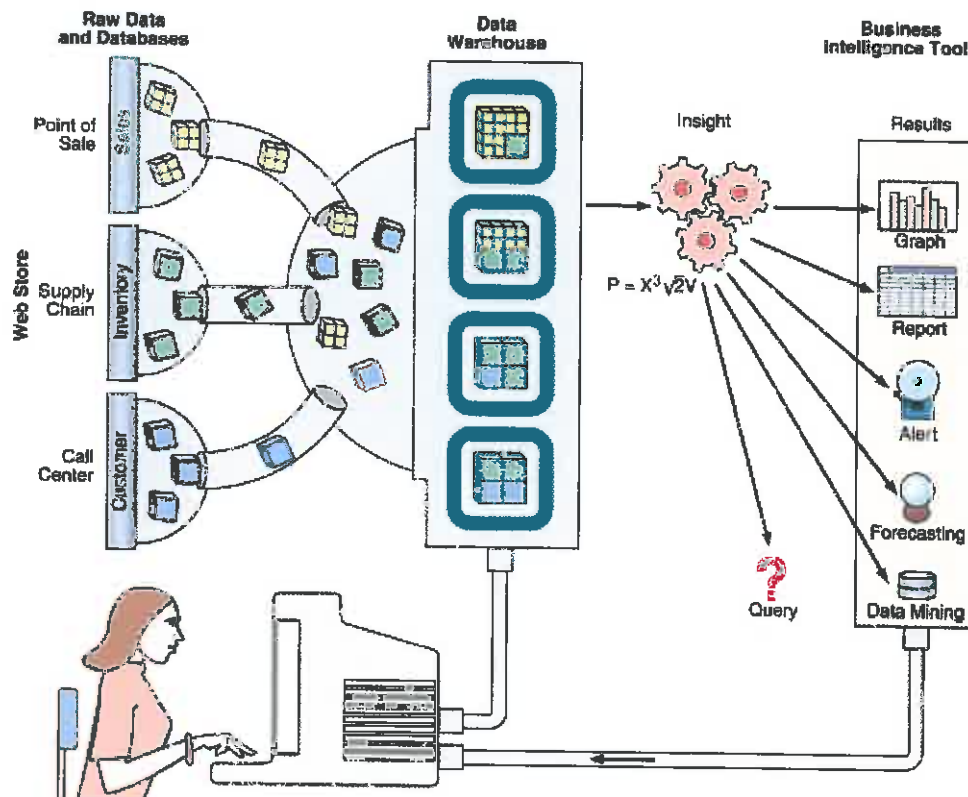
Raw Data and Databases

Data Warehouse

Business Intelligence Tool

Point of Sale

Sales

Web Store

Supply Chain

Inventory

Call Center

Customer

Insight

$P = X^3\sqrt{2}V$

Results

Graph

Report

Alert

Forecasting

Data Mining

Query